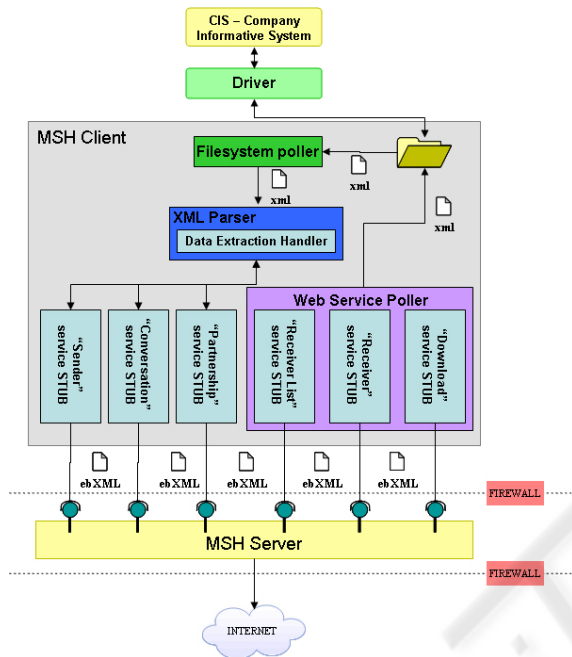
CIS – Company Informative System

Driver

MSH Client

Filesystem poller

xml

xml

xml

XML Parser

Data Extraction Handler

Web Service Poller

"Sender" service STUB

"Conversation" service STUB

"Partnership" service STUB

"Receiver List" service STUB

"Receiver" service STUB

"Download" service STUB

ebXML

ebXML

ebXML

ebXML

ebXML

FIREWALL

MSH Server

FIREWALL

INTERNET